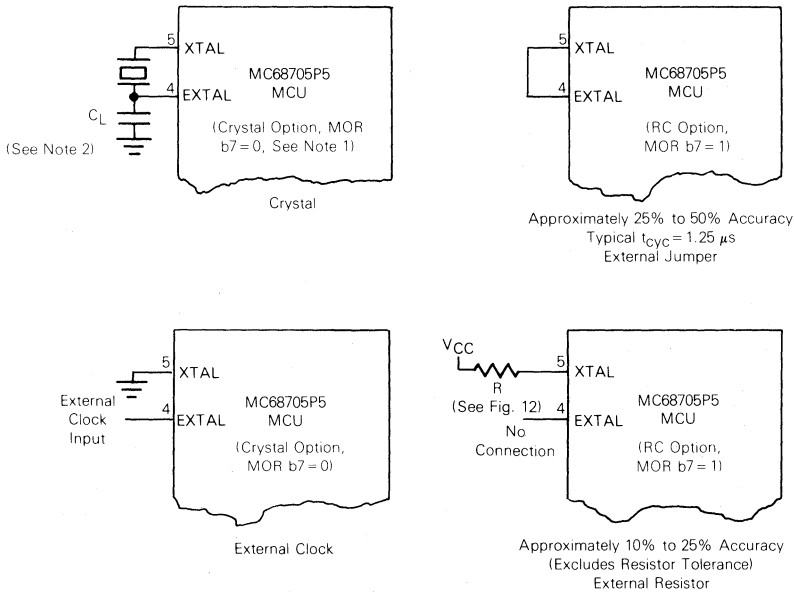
5
XTAL
4
EXTAL
MC68705P5
MCU
(Crystal Option, MOR b7 = 0, See Note 1)
$C_L$
(See Note 2)
Crystal

5
XTAL
4
EXTAL
MC68705P5
MCU
(RC Option, MOR b7 = 1)
Approximately 25% to 50% Accuracy
Typical $t_{CYC} = 1.25\ \mu s$
External Jumper

5
XTAL
4
EXTAL
External Clock Input
MC68705P5
MCU
(Crystal Option, MOR b7 = 0)
External Clock

$V_{CC}$
R
(See Fig. 12)
5
XTAL
4
EXTAL
No Connection
MC68705P5
MCU
(RC Option, MOR b7 = 1)
Approximately 10% to 25% Accuracy
(Excludes Resistor Tolerance)
External Resistor